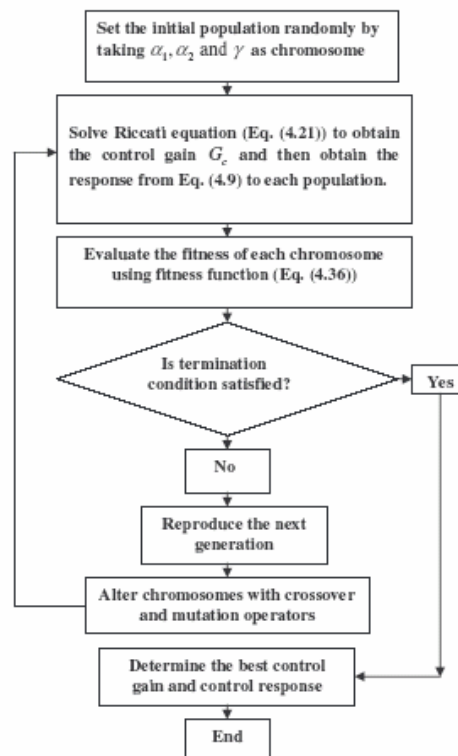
Set the initial population randomly by taking $\alpha_1, \alpha_2$ and $\gamma$ as chromosome

Solve Riccati equation (Eq. (4.21)) to obtain the control gain $G_c$ and then obtain the response from Eq. (4.9) to each population.

Evaluate the fitness of each chromosome using fitness function (Eq. (4.36))

Is termination condition satisfied?

Yes

No

Reproduce the next generation

Alter chromosomes with crossover and mutation operators

Determine the best control gain and control response

End